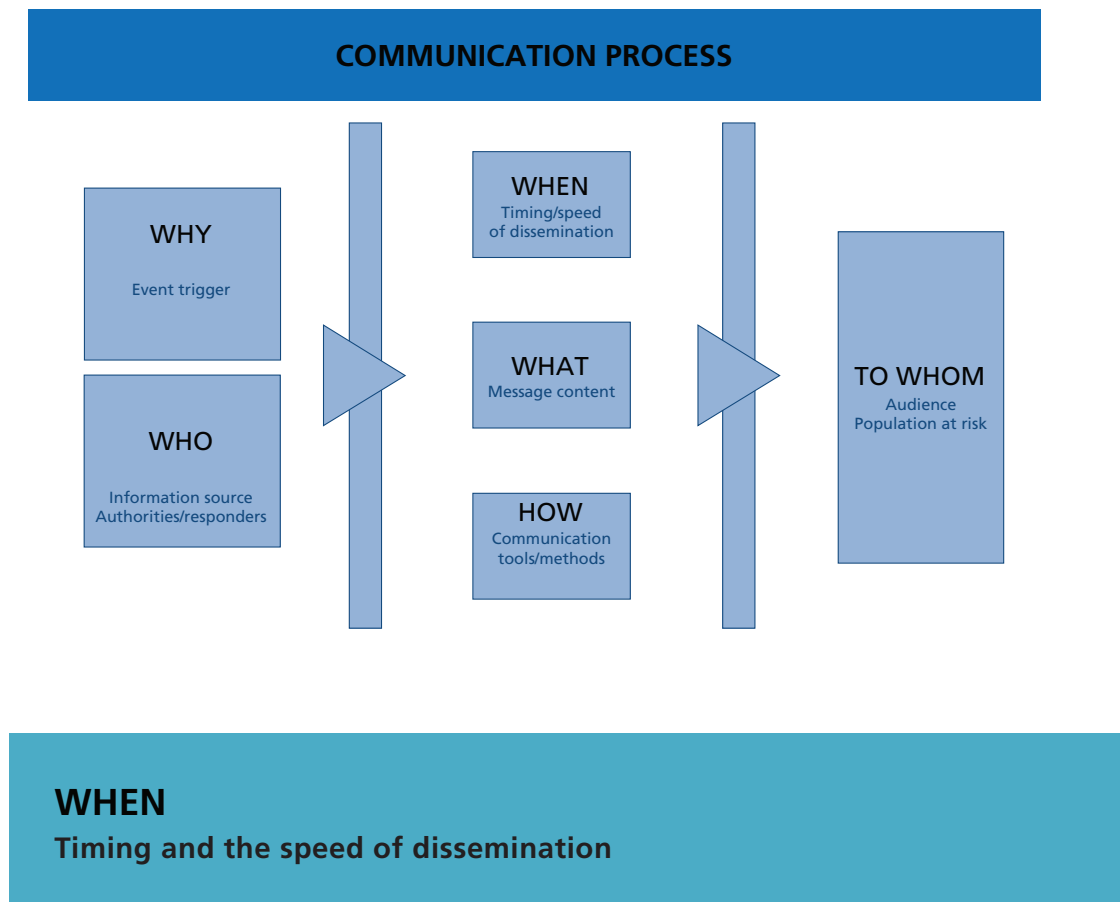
COMMUNICATION PROCESS

WHY
Event trigger

WHO
Information source
Authorities/responders

WHEN
Timing/speed of dissemination

WHAT
Message content

HOW
Communication tools/methods

TO WHOM
Audience
Population at risk

WHEN
Timing and the speed of dissemination